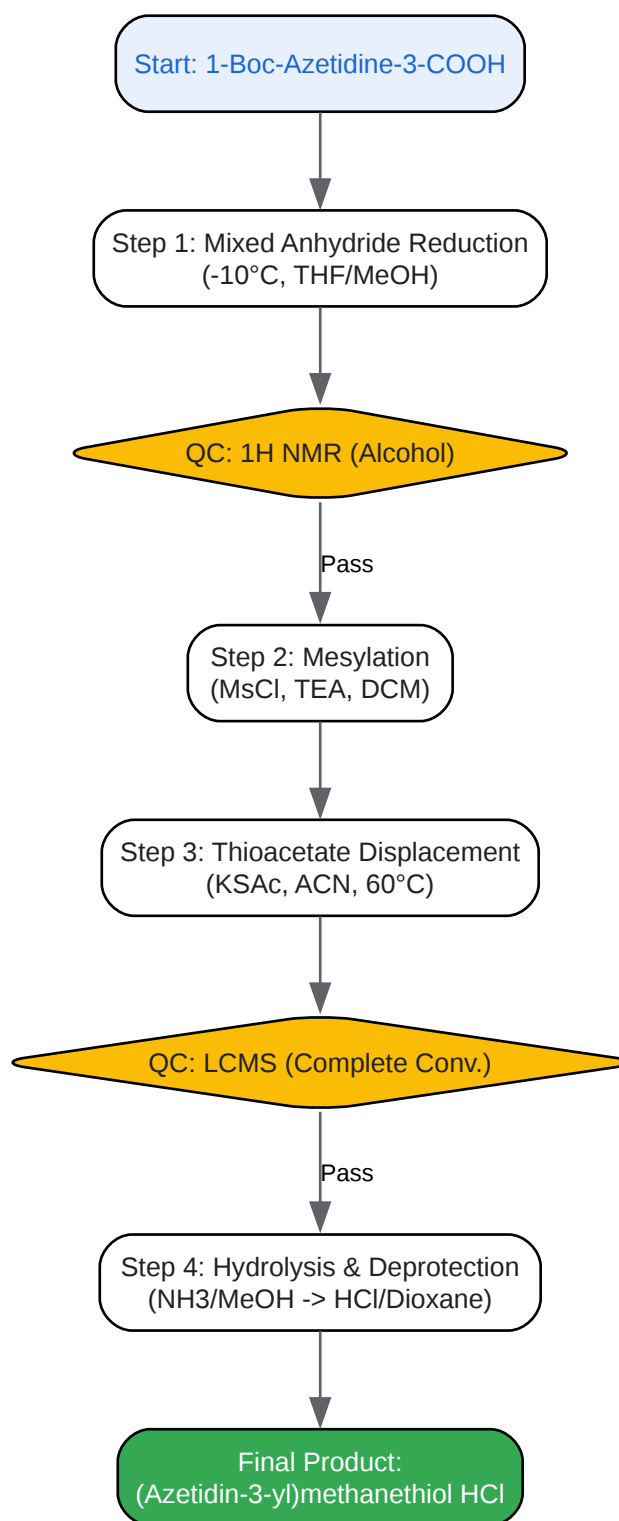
Start: 1-Boc-Azetidine-3-COOH

Step 1: Mixed Anhydride Reduction (-10°C, THF/MeOH)

QC: 1H NMR (Alcohol)

Pass

Step 2: Mesylation (MsCl, TEA, DCM)

Step 3: Thioacetate Displacement (KSAc, ACN, 60°C)

QC: LCMS (Complete Conv.)

Pass

Step 4: Hydrolysis & Deprotection (NH3/MeOH -> HCl/Dioxane)

Final Product: (Azetidin-3-yl)methanethiol HCl